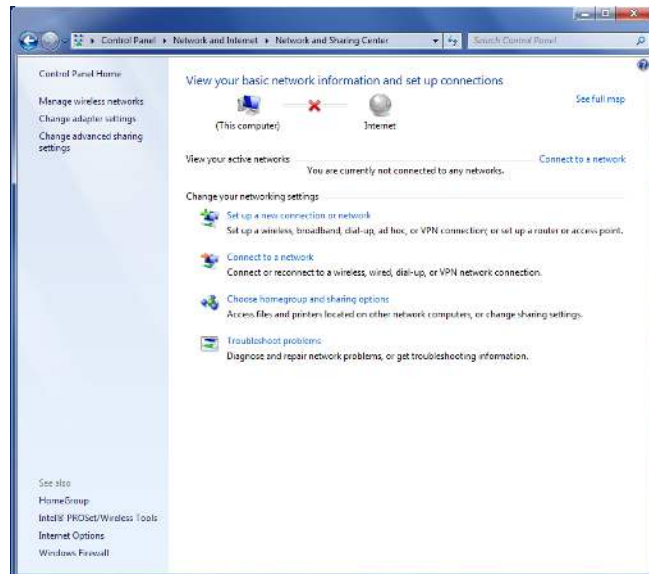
Control Panel ▸ Network and Internet ▸ Network and Sharing Center

Search Control Panel

Control Panel Home

Manage wireless networks

Change adapter settings

Change advanced sharing settings

View your basic network information and set up connections

(This computer)

Internet

See full map

View your active networks

Connect to a network

You are currently not connected to any networks.

Change your networking settings

Set up a new connection or network

Set up a wireless, broadband, dial-up, ad hoc, or VPN connection; or set up a router or access point.

Connect to a network

Connect or reconnect to a wireless, wired, dial-up, or VPN network connection.

Choose homegroup and sharing options

Access files and printers located on other network computers, or change sharing settings.

Troubleshoot problems

Diagnose and repair network problems, or get troubleshooting information.

See also

HomeGroup

Intel® PROSet/Wireless Tools

Internet Options

Windows Firewall